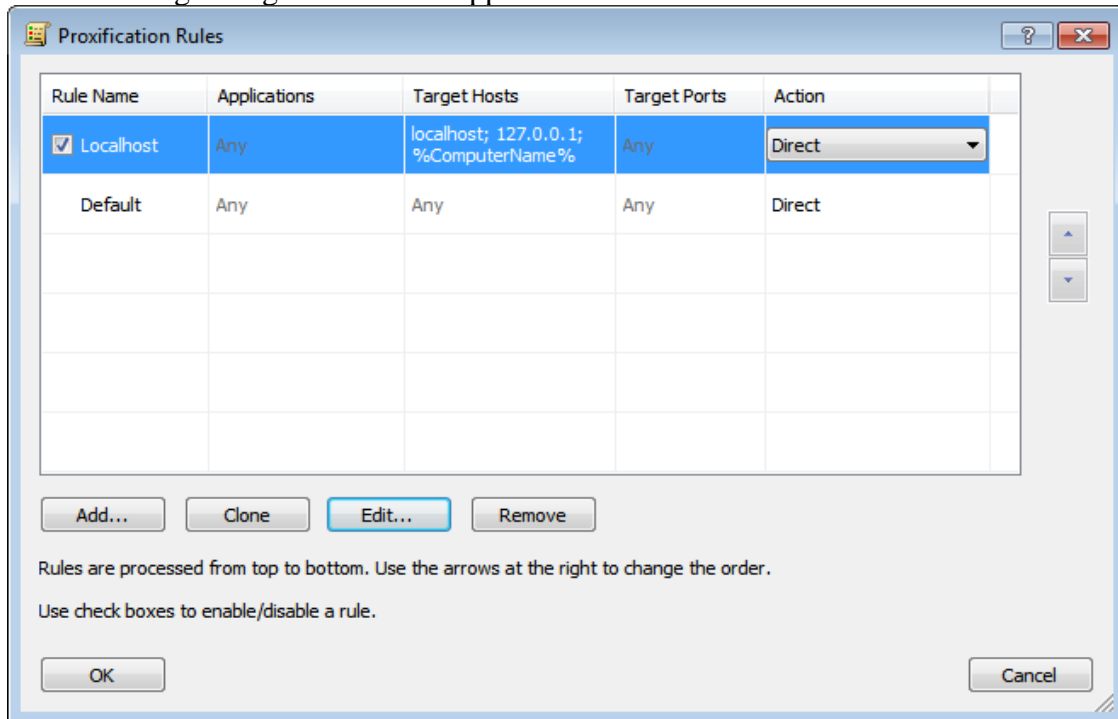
Proxification Rules

| Rule Name | Applications | Target Hosts | Target Ports | Action |
|---|---|---|---|---|
| Localhost | Any | localhost; 127.0.0.1; %ComputerName% | Any | Direct |
| Default | Any | Any | Any | Direct |

Add... Clone Edit... Remove

Rules are processed from top to bottom. Use the arrows at the right to change the order.

Use check boxes to enable/disable a rule.

OK Cancel